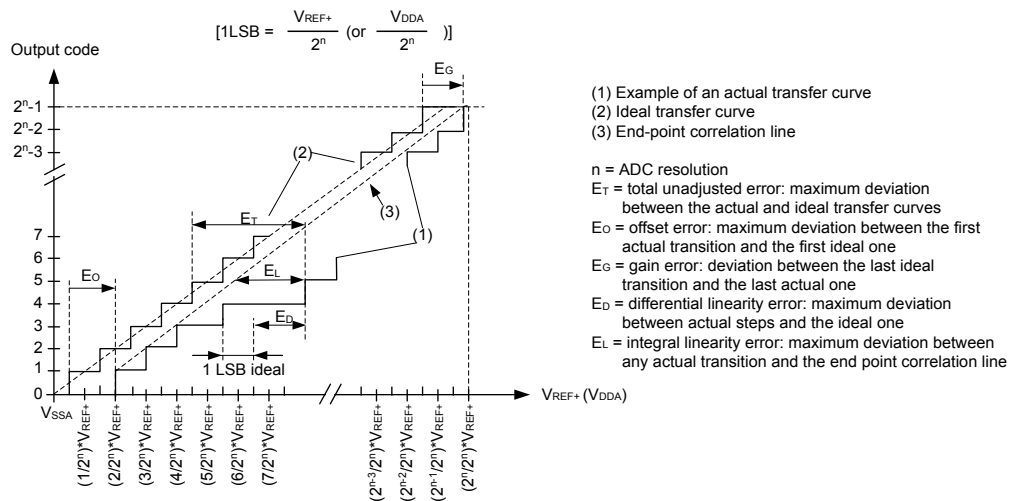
$[1LSB = \frac{V_{REF+}}{2^n}$ (or $\frac{V_{DDA}}{2^n}$ )]

Output code

$2^n-1$
$2^n-2$
$2^n-3$

7
6
5
4
3
2
1
0

$E_G$
(2)
(3)
$E_T$
(1)
$E_O$
$E_L$
$E_D$
1 LSB ideal

$V_{SSA}$
$(1/2^n)*V_{REF+}$
$(2/2^n)*V_{REF+}$
$(3/2^n)*V_{REF+}$
$(4/2^n)*V_{REF+}$
$(5/2^n)*V_{REF+}$
$(6/2^n)*V_{REF+}$
$(7/2^n)*V_{REF+}$
$(2^{n-3}/2^n)*V_{REF+}$
$(2^{n-2}/2^n)*V_{REF+}$
$(2^{n-1}/2^n)*V_{REF+}$
$(2^n/2^n)*V_{REF+}$

$V_{REF+}$ ($V_{DDA}$)

(1) Example of an actual transfer curve
(2) Ideal transfer curve
(3) End-point correlation line

n = ADC resolution
$E_T$ = total unadjusted error: maximum deviation between the actual and ideal transfer curves
$E_O$ = offset error: maximum deviation between the first actual transition and the first ideal one
$E_G$ = gain error: deviation between the last ideal transition and the last actual one
$E_D$ = differential linearity error: maximum deviation between actual steps and the ideal one
$E_L$ = integral linearity error: maximum deviation between any actual transition and the end point correlation line